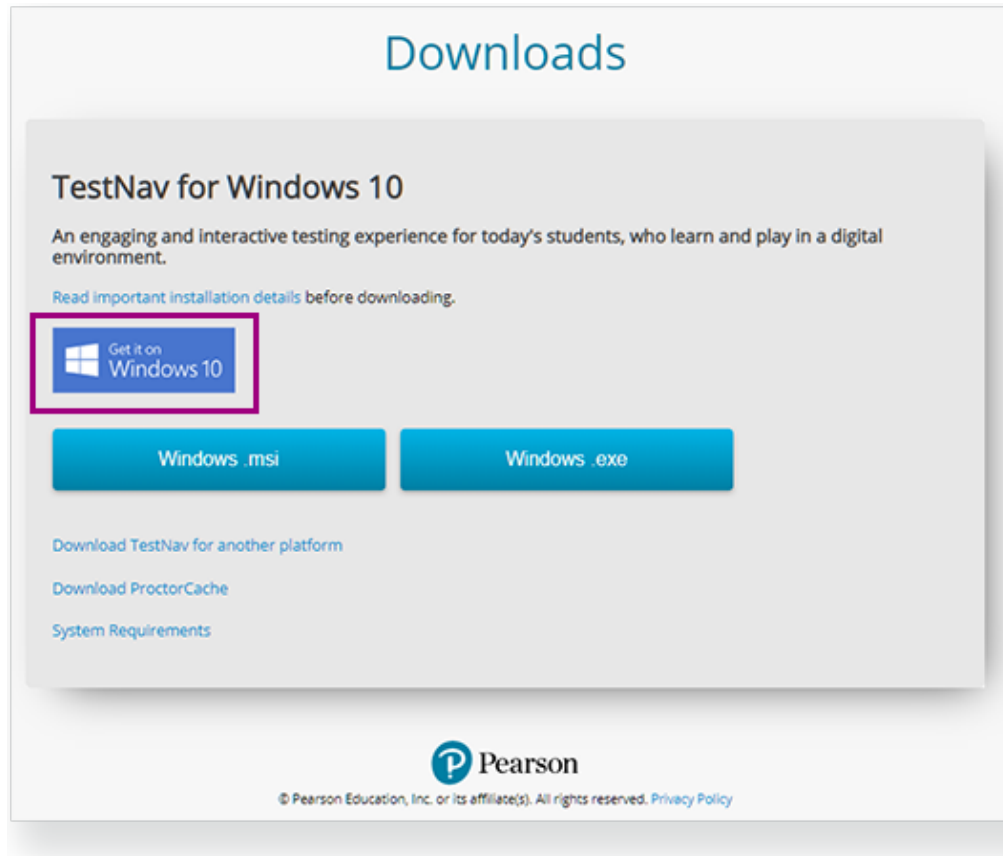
Downloads

TestNav for Windows 10

An engaging and interactive testing experience for today's students, who learn and play in a digital environment.

Read important installation details before downloading.

Get it on Windows 10

Windows .msi

Windows .exe

Download TestNav for another platform

Download ProctorCache

System Requirements

Pearson

© Pearson Education, Inc. or its affiliate(s). All rights reserved. Privacy Policy